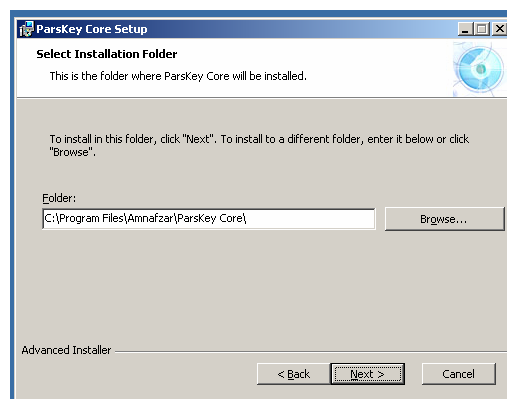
ParsKey Core Setup

Select Installation Folder

This is the folder where ParsKey Core will be installed.

To install in this folder, click "Next". To install to a different folder, enter it below or click "Browse".

Folder:

C:\Program Files\Amnafzar\ParsKey Core\

Browse...

Advanced Installer

< Back

Next >

Cancel